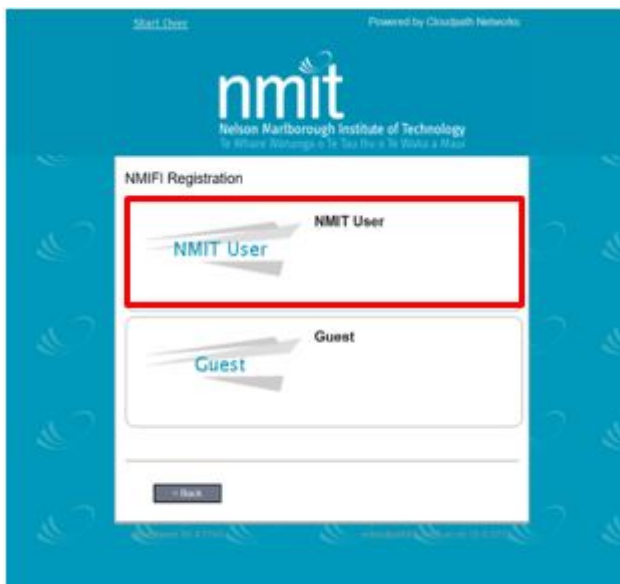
Start Over

Powered by Cloudpath Networks

nmit

Nelson Marlborough Institute of Technology

Te Whare Wānanga o Te Tau Ihu o Te Waka a Māui

NMIFI Registration

NMIT User

NMIT User

Guest

Guest

< Back

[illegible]

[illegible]